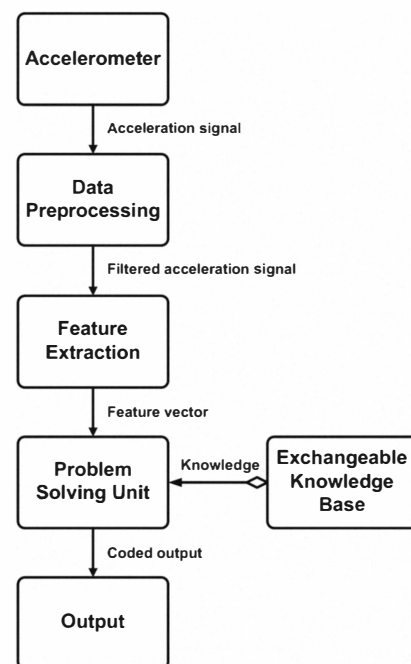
Accelerometer

Acceleration signal

Data Preprocessing

Filtered acceleration signal

Feature Extraction

Feature vector

Problem Solving Unit

Knowledge

Exchangeable Knowledge Base

Coded output

Output